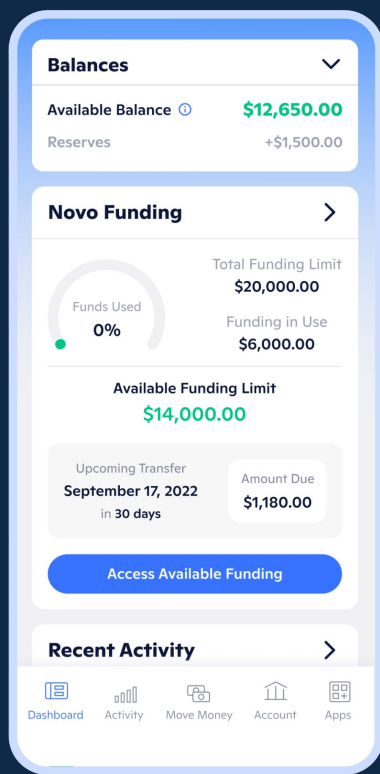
Balances

Available Balance $12,650.00

Reserves +$1,500.00

Novo Funding

Funds Used
0%

Total Funding Limit
$20,000.00

Funding in Use
$6,000.00

Available Funding Limit
$14,000.00

Upcoming Transfer
September 17, 2022
in 30 days

Amount Due
$1,180.00

Access Available Funding

Recent Activity

Dashboard Activity Move Money Account Apps